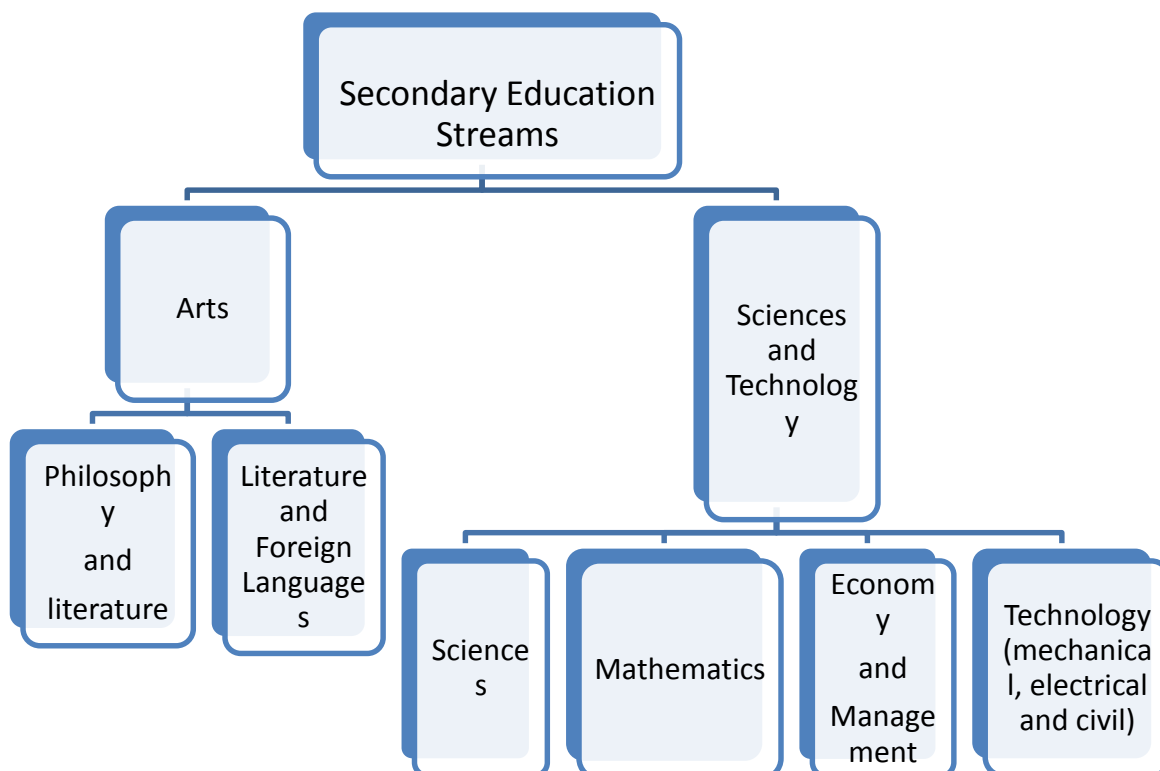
Secondary Education Streams

Arts

Sciences and Technolog y

Philosoph y and literature

Literature and Foreign Language s

Science s

Mathematics

Econom y and Manage ment

Technology (mechanica l, electrical and civil)